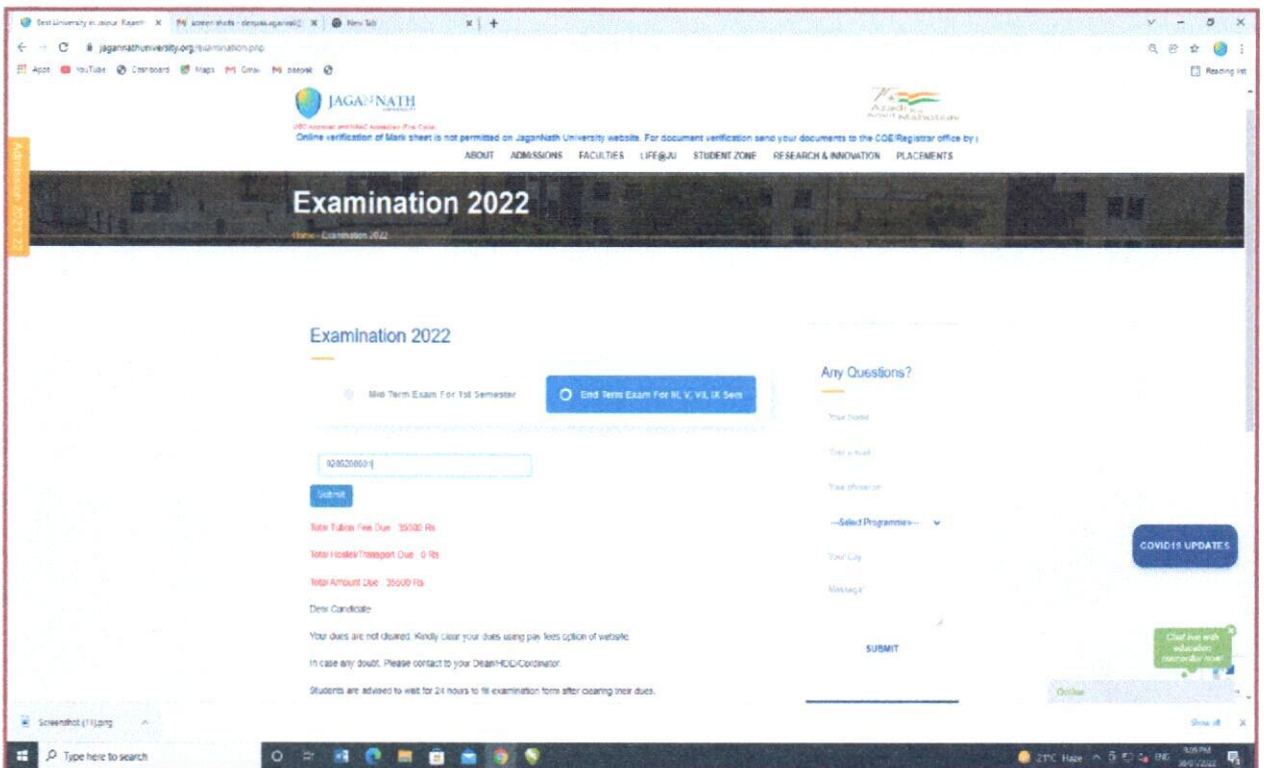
Best University in Jaipur Rajasth × | M screen shots - deepak.agarwal × | New Tab × | +

jagannathuniversity.org/examination.php

Apps | YouTube | Dashboard | Maps | Gmail | M | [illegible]

Reading list

JAGANNATH

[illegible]

Online verification of Mark sheet is not permitted on JaganNath University website. For document verification send your documents to the COE/Registrar office by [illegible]

ABOUT ADMISSIONS FACULTIES LIFE@JU STUDENT ZONE RESEARCH & INNOVATION PLACEMENTS

Admission 2021-22

Examination 2022

Home - Examination 2022

Examination 2022

Mid Term Exam For 1st Semester

End Term Exam For III, V, VII, IX Sem

928520080-|

Submit

Total Tuition Fee Due : 35500 Rs

Total Hostel/Transport Due : 0 Rs

Total Amount Due : 35500 Rs

Dear Candidate

Your dues are not cleared. Kindly clear your dues using pay fees option of website.

In case any doubt, Please contact to your Dean/HOD/Coordinator.

Students are advised to wait for 24 hours to fill examination form after clearing their dues.

Any Questions?

Your Name

Your e-mail

Your Mobile no

--Select Programme-- 

Your City

Message

SUBMIT

COVID19 UPDATES

Chat live with education counsellor now!

Online

Screenshot (11).png

Show all

Type here to search

21°C Haze ENG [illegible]